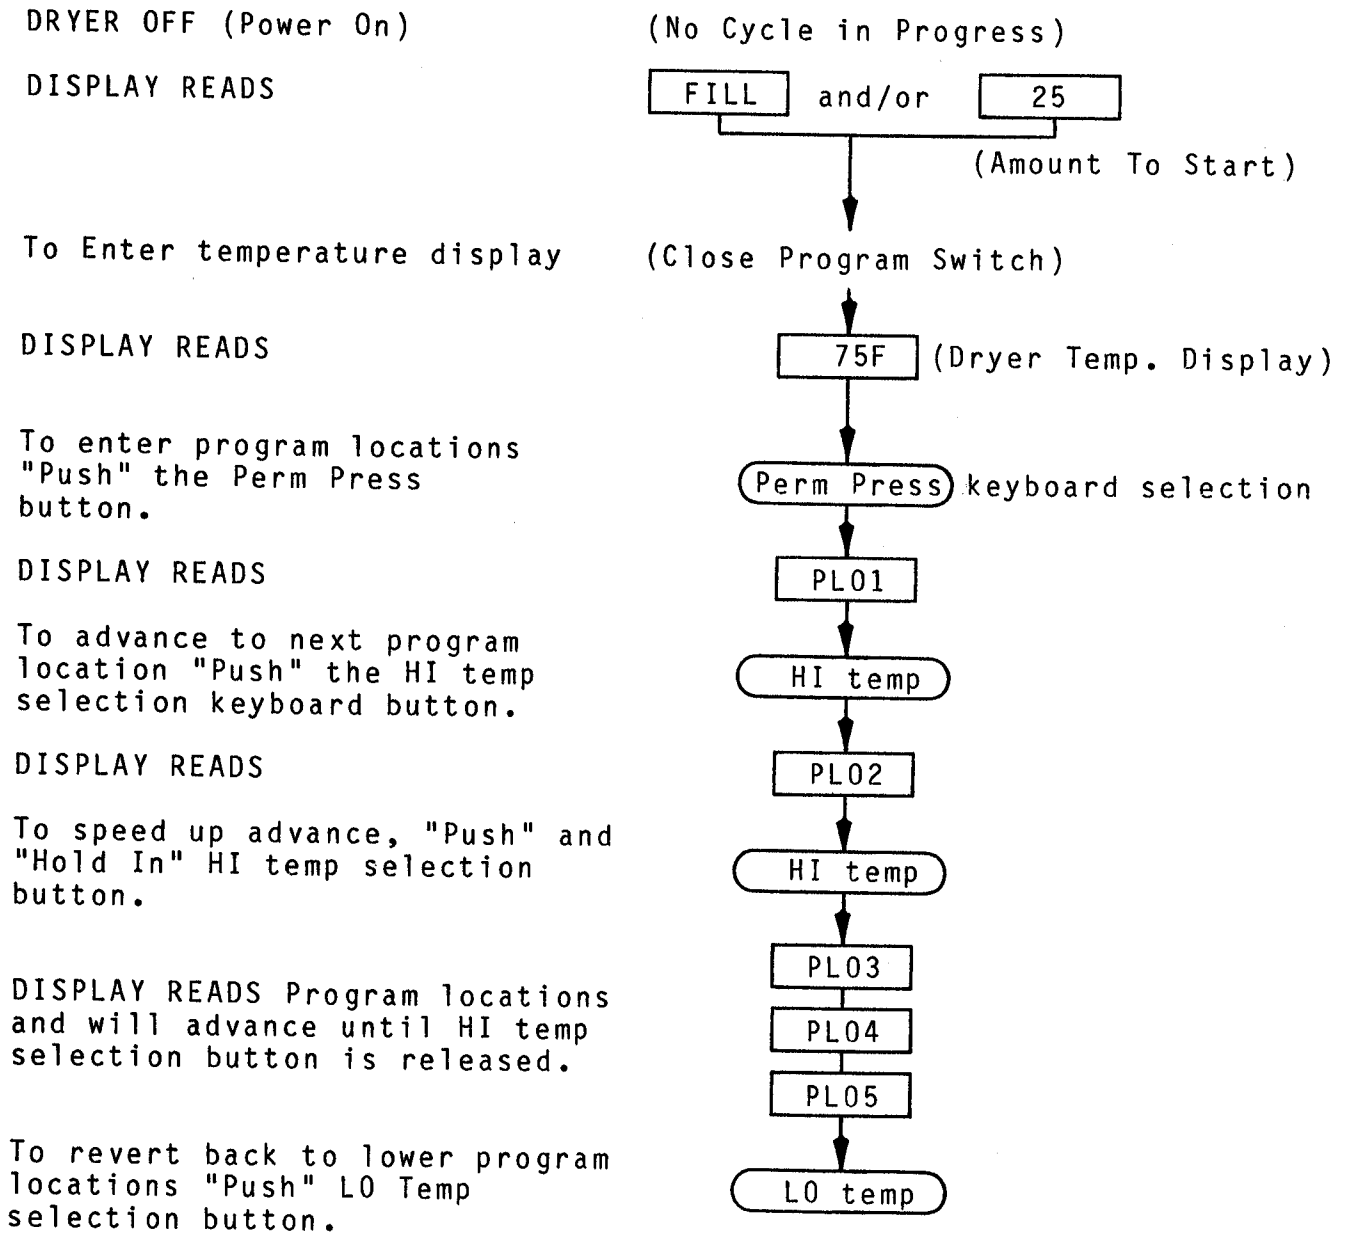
DRYER OFF (Power On)

(No Cycle in Progress)

DISPLAY READS

FILL and/or 25

(Amount To Start)

To Enter temperature display

(Close Program Switch)

DISPLAY READS

75F (Dryer Temp. Display)

To enter program locations "Push" the Perm Press button.

Perm Press keyboard selection

DISPLAY READS

PL01

To advance to next program location "Push" the HI temp selection keyboard button.

HI temp

DISPLAY READS

PL02

To speed up advance, "Push" and "Hold In" HI temp selection button.

HI temp

DISPLAY READS Program locations and will advance until HI temp selection button is released.

PL03

PL04

PL05

To revert back to lower program locations "Push" LO Temp selection button.

LO temp